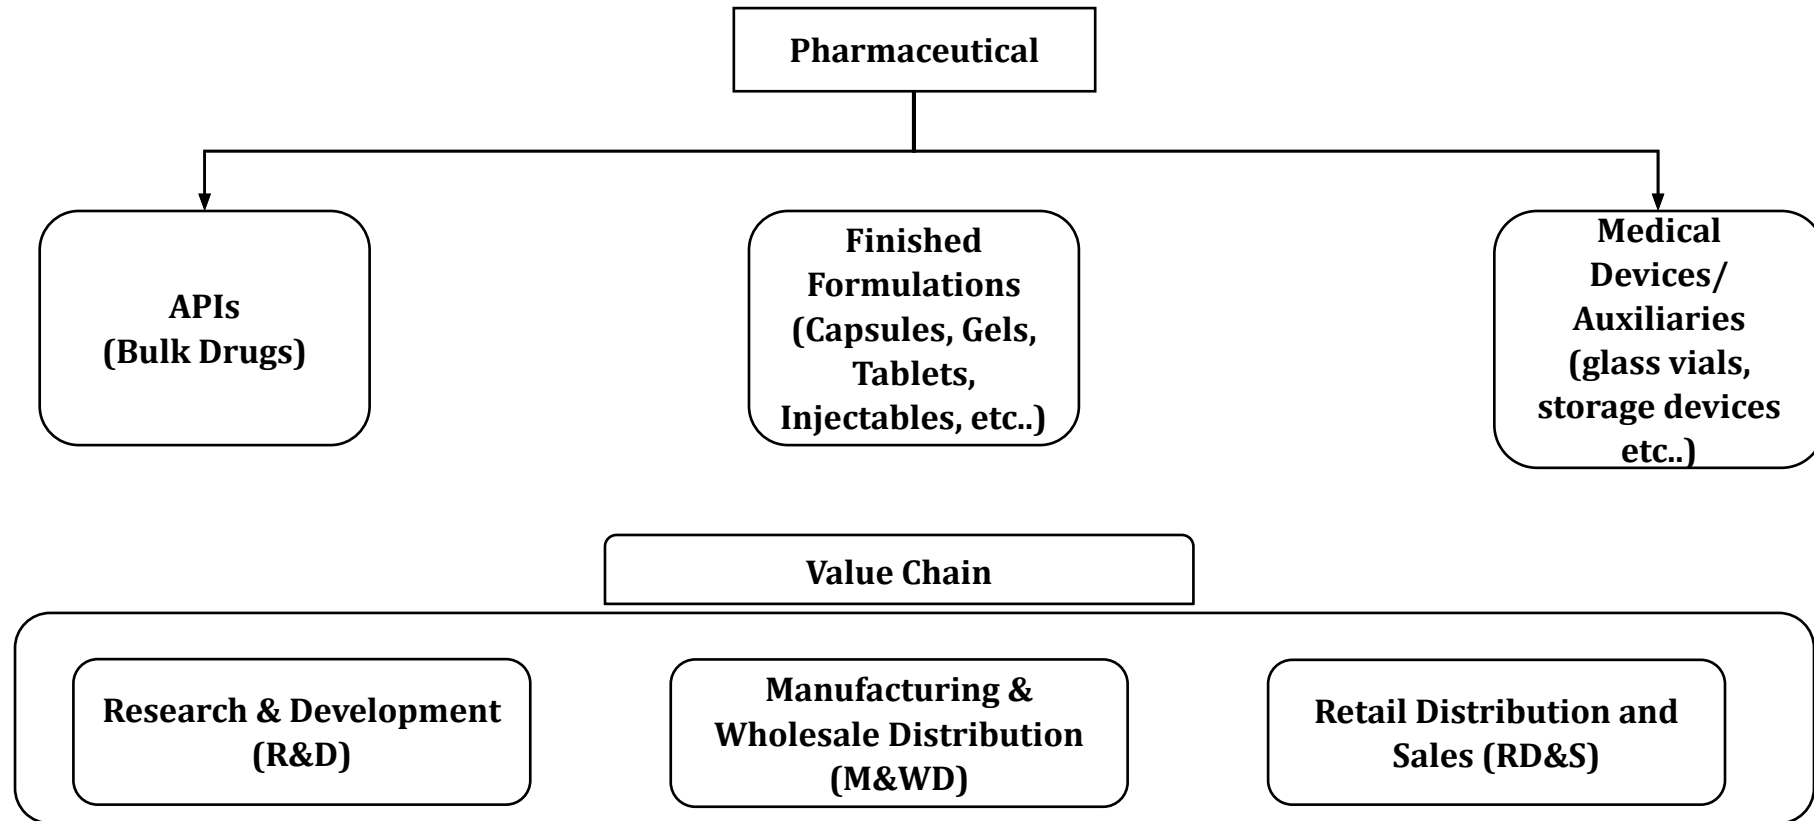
Pharmaceutical

APIs (Bulk Drugs)

Finished Formulations (Capsules, Gels, Tablets, Injectables, etc..)

Medical Devices/ Auxiliaries (glass vials, storage devices etc..)

Value Chain

Research & Development (R&D)

Manufacturing & Wholesale Distribution (M&WD)

Retail Distribution and Sales (RD&S)